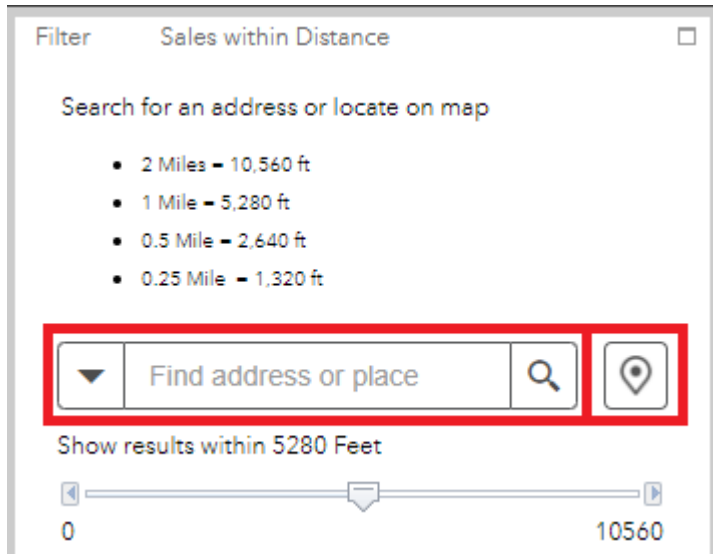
Filter Sales within Distance

Search for an address or locate on map

- 2 Miles = 10,560 ft
- 1 Mile = 5,280 ft
- 0.5 Mile = 2,640 ft
- 0.25 Mile = 1,320 ft

Find address or place

Show results within 5280 Feet

0 10560